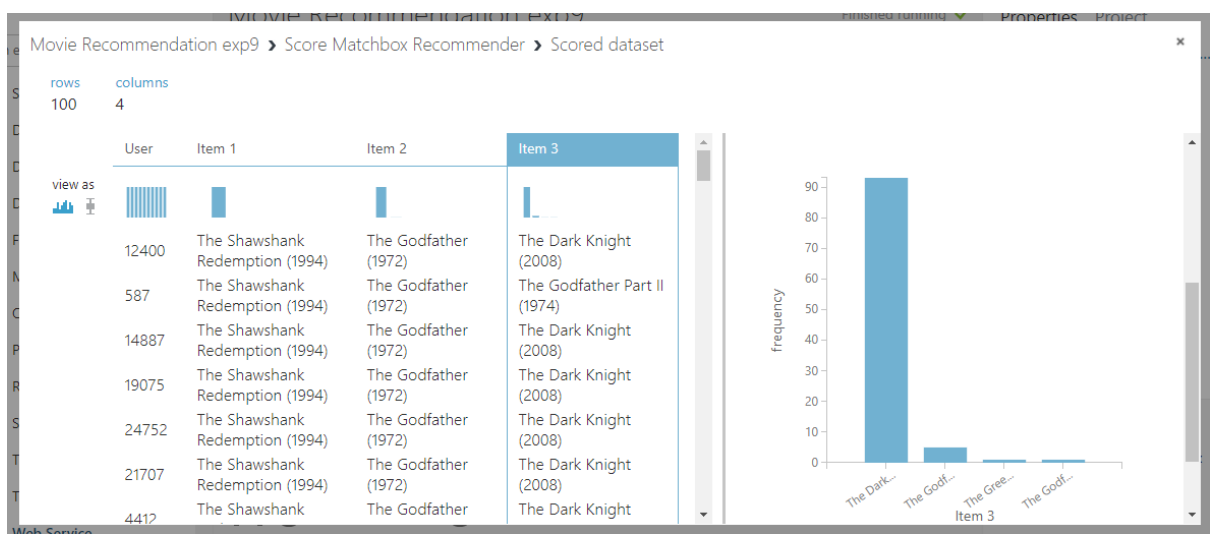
Movie Recommendation exp9 › Score Matchbox Recommender › Scored dataset

rows
100

columns
4

view as

| User | Item 1 | Item 2 | Item 3 |
|---|---|---|---|
| 12400 | The Shawshank Redemption (1994) | The Godfather (1972) | The Dark Knight (2008) |
| 587 | The Shawshank Redemption (1994) | The Godfather (1972) | The Godfather Part II (1974) |
| 14887 | The Shawshank Redemption (1994) | The Godfather (1972) | The Dark Knight (2008) |
| 19075 | The Shawshank Redemption (1994) | The Godfather (1972) | The Dark Knight (2008) |
| 24752 | The Shawshank Redemption (1994) | The Godfather (1972) | The Dark Knight (2008) |
| 21707 | The Shawshank Redemption (1994) | The Godfather (1972) | The Dark Knight (2008) |
| 4412 | The Shawshank | The Godfather | The Dark Knight |

frequency
90
80
70
60
50
40
30
20
10
0
The Dark...
The Godf...
The Gree...
The Godf...
Item 3